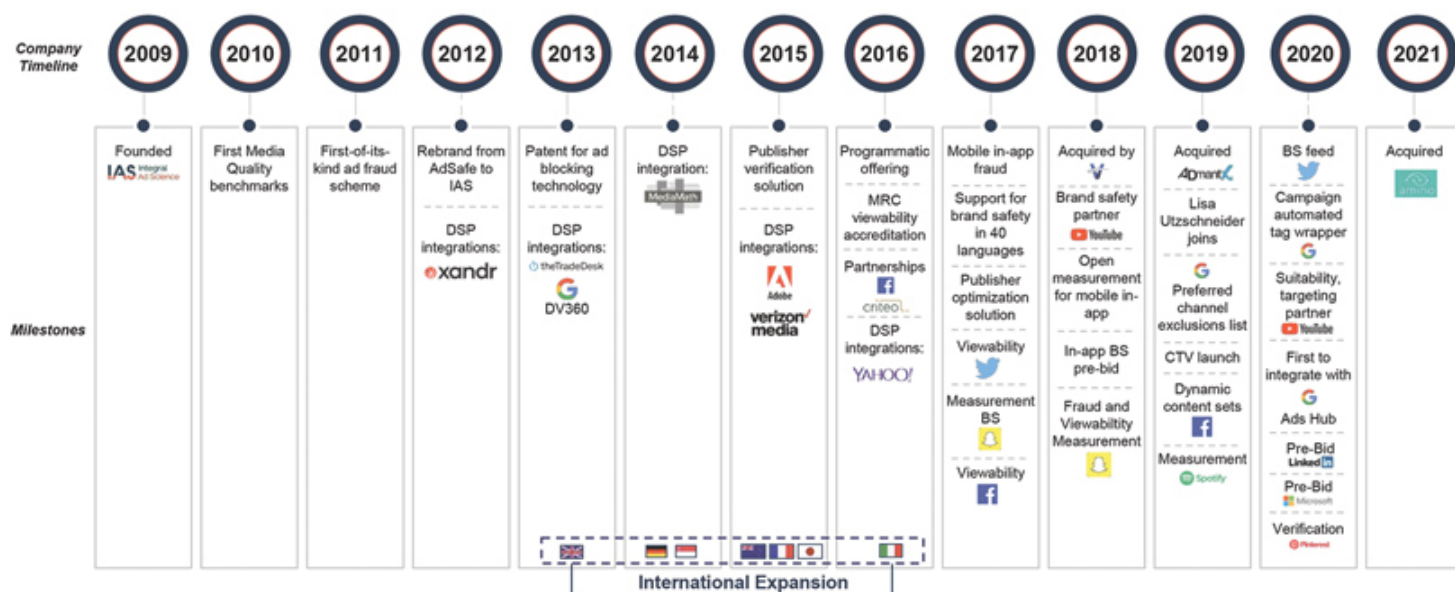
Company Timeline

2009 2010 2011 2012 2013 2014 2015 2016 2017 2018 2019 2020 2021

Milestones

2009: Founded
IAS Integral Ad Science

2010: First Media Quality benchmarks

2011: First-of-its-kind ad fraud scheme

2012: Rebrand from AdSafe to IAS
DSP integrations:
xandr

2013: Patent for ad blocking technology
DSP integrations:
theTradeDesk
DV360

2014: DSP integration:
MediaMath

2015: Publisher verification solution
DSP integrations:
Adobe
verizon media

2016: Programmatic offering
MRC viewability accreditation
Partnerships
criteo.
DSP integrations:
YAHOO!

2017: Mobile in-app fraud
Support for brand safety in 40 languages
Publisher optimization solution
Viewability
Measurement BS
Viewability

2018: Acquired by
Brand safety partner
YouTube
Open measurement for mobile in-app
In-app BS pre-bid
Fraud and Viewabiltity Measurement

2019: Acquired
ADmantX
Lisa Utzschneider joins
Preferred channel exclusions list
CTV launch
Dynamic content sets
Measurement
Spotify

2020: BS feed
Campaign automated tag wrapper
Suitability, targeting partner
YouTube
First to integrate with
Ads Hub
Pre-Bid
LinkedIn
Pre-Bid
Microsoft
Verification
Pinterest

2021: Acquired

International Expansion